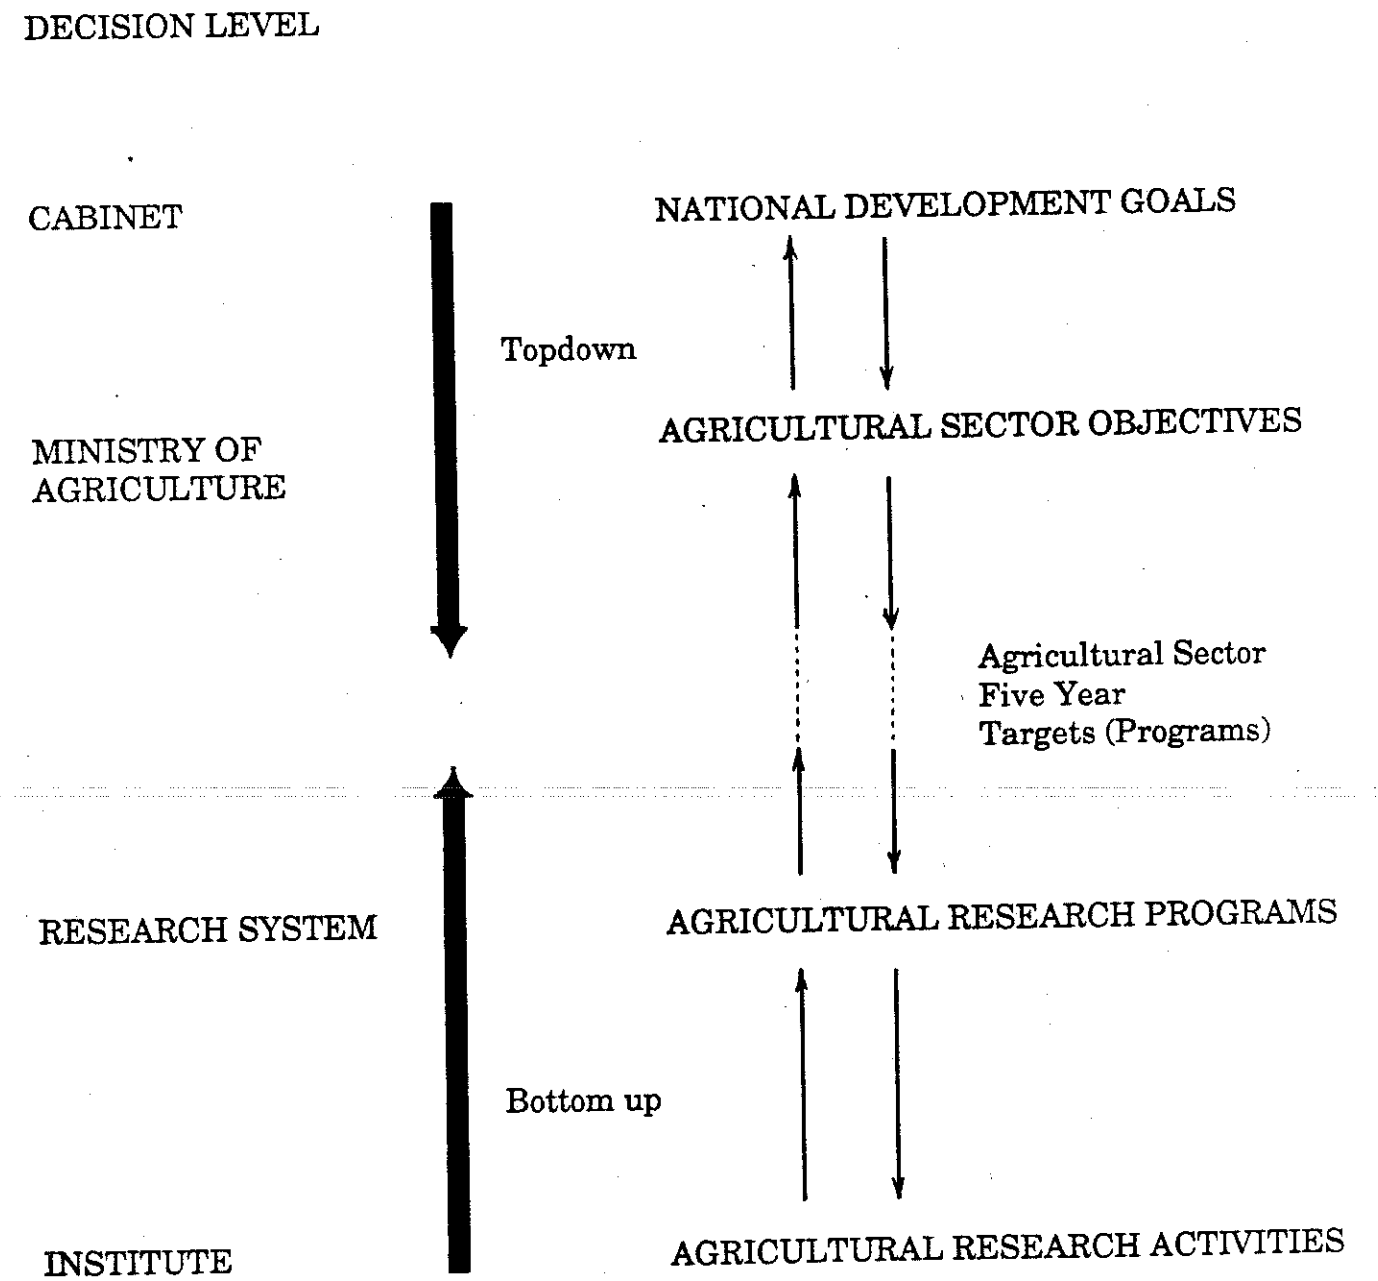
DECISION LEVEL

CABINET

NATIONAL DEVELOPMENT GOALS

Topdown

MINISTRY OF AGRICULTURE

AGRICULTURAL SECTOR OBJECTIVES

Agricultural Sector Five Year Targets (Programs)

RESEARCH SYSTEM

AGRICULTURAL RESEARCH PROGRAMS

Bottom up

INSTITUTE

AGRICULTURAL RESEARCH ACTIVITIES